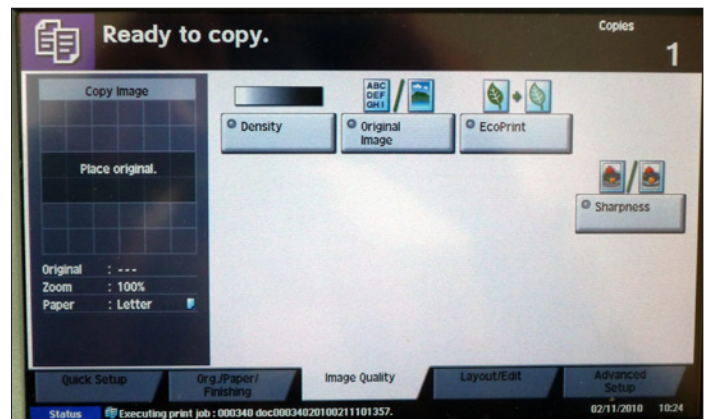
Ready to copy.

Copies
1

Copy Image

Place original.

Original : ---
Zoom : 100%
Paper : Letter

Density

ABC DEF GHI

Original Image

EcoPrint

Sharpness

Quick Setup

Org./Paper/ Finishing

Image Quality

Layout/Edit

Advanced Setup

Status

Executing print job : 000340 doc00034020100211101357.

02/11/2010 10:24